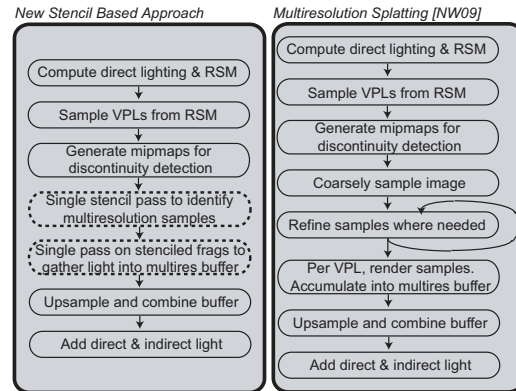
New Stencil Based Approach

Compute direct lighting & RSM

Sample VPLs from RSM

Generate mipmaps for discontinuity detection

Single stencil pass to identify multiresolution samples

Single pass on stenciled frags to gather light into multires buffer

Upsample and combine buffer

Add direct & indirect light

Multiresolution Splatting [NW09]

Compute direct lighting & RSM

Sample VPLs from RSM

Generate mipmaps for discontinuity detection

Coarsely sample image

Refine samples where needed

Per VPL, render samples. Accumulate into multires buffer

Upsample and combine buffer

Add direct & indirect light